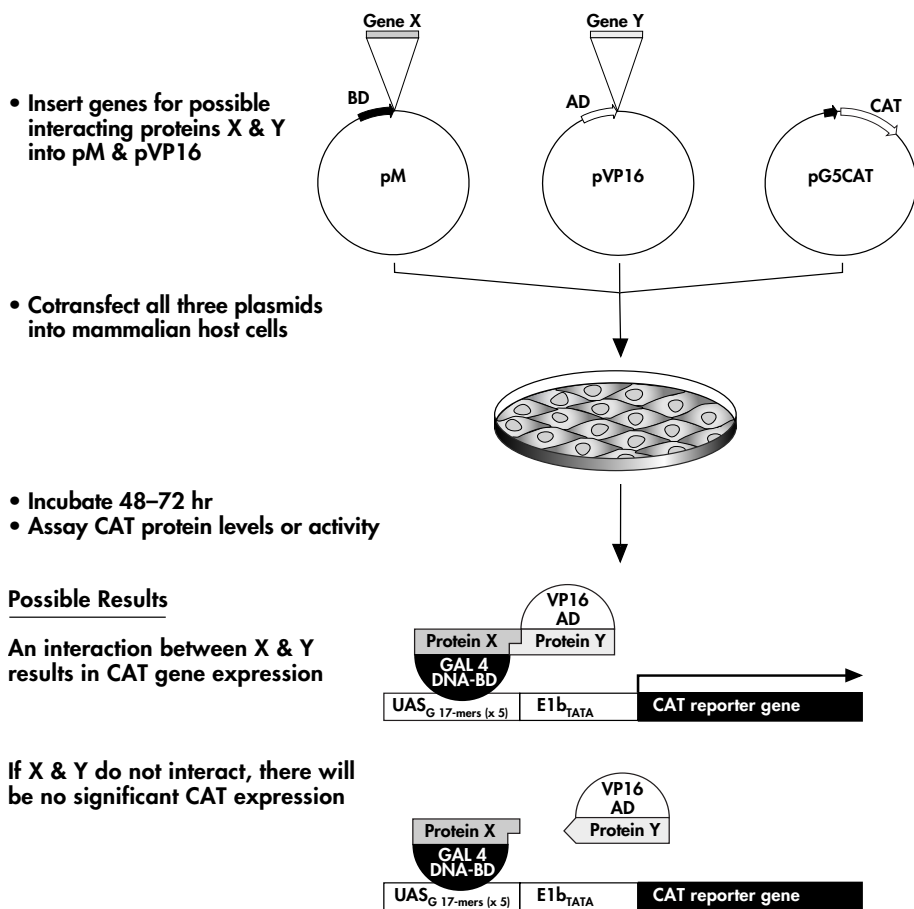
Gene X

Gene Y

• Insert genes for possible interacting proteins X & Y into pM & pVP16

BD

AD

CAT

pM

pVP16

pG5CAT

• Cotransfect all three plasmids into mammalian host cells

• Incubate 48–72 hr
• Assay CAT protein levels or activity

Possible Results

An interaction between X & Y results in CAT gene expression

VP16 AD

Protein X

Protein Y

GAL 4 DNA-BD

$UAS_{G\ 17\text{-mers}\ (x\ 5)}$

$E1b_{TATA}$

CAT reporter gene

If X & Y do not interact, there will be no significant CAT expression

VP16 AD

Protein X

Protein Y

GAL 4 DNA-BD

$UAS_{G\ 17\text{-mers}\ (x\ 5)}$

$E1b_{TATA}$

CAT reporter gene